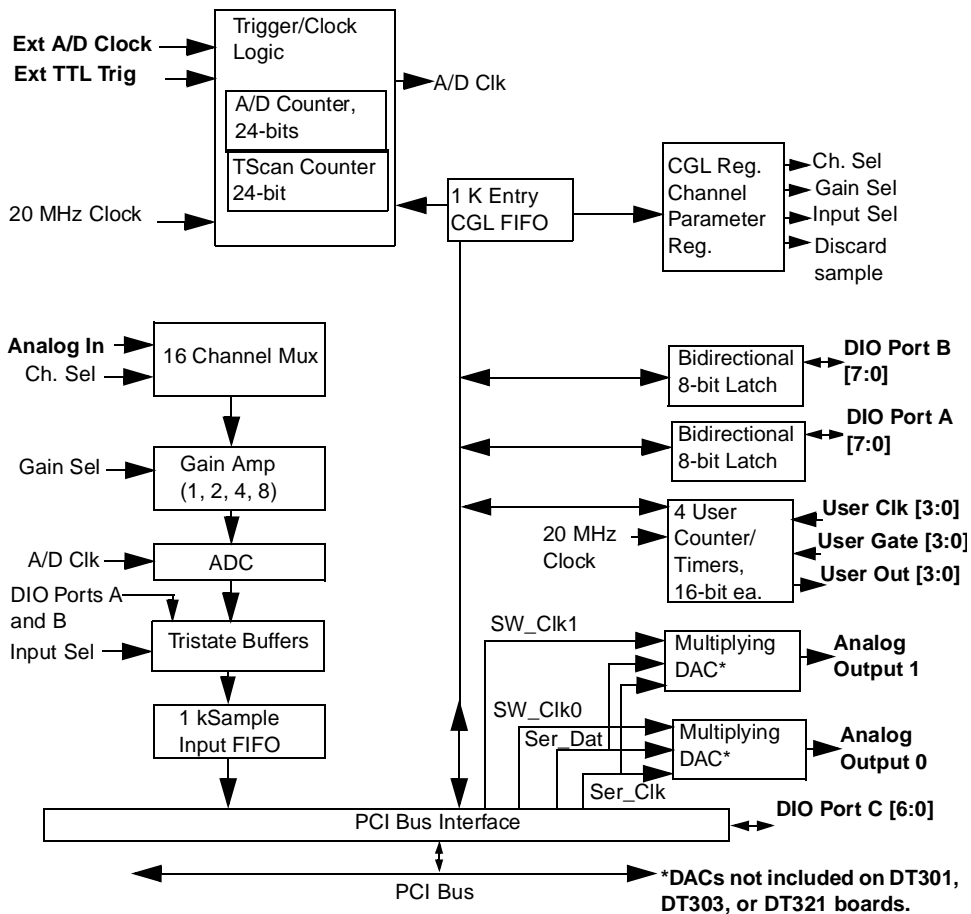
Ext A/D Clock
Ext TTL Trig
Trigger/Clock Logic
A/D Counter, 24-bits
TScan Counter 24-bit
A/D Clk
20 MHz Clock
1 K Entry CGL FIFO
CGL Reg. Channel Parameter Reg.
Ch. Sel
Gain Sel
Input Sel
Discard sample

Analog In
Ch. Sel
16 Channel Mux
Bidirectional 8-bit Latch
DIO Port B [7:0]
Bidirectional 8-bit Latch
DIO Port A [7:0]
Gain Sel
Gain Amp (1, 2, 4, 8)
20 MHz Clock
4 User Counter/ Timers, 16-bit ea.
User Clk [3:0]
User Gate [3:0]
User Out [3:0]
A/D Clk
ADC
DIO Ports A and B
Input Sel
Tristate Buffers
SW_Clk1
Multiplying DAC*
Analog Output 1
SW_Clk0
Ser_Dat
1 kSample Input FIFO
Multiplying DAC*
Analog Output 0
Ser_Clk
PCI Bus Interface
DIO Port C [6:0]
PCI Bus
*DACs not included on DT301, DT303, or DT321 boards.